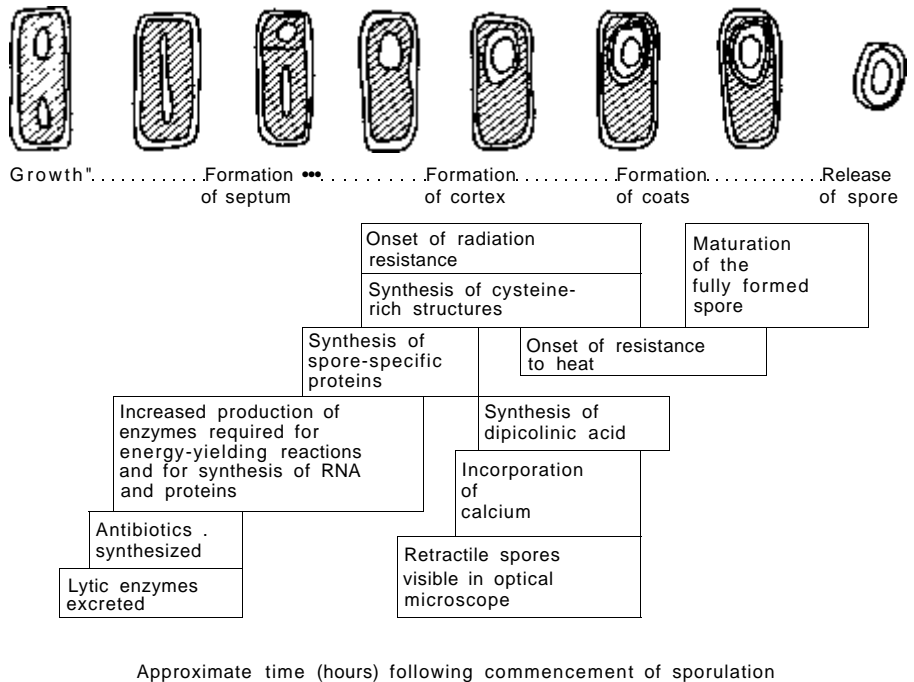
Growth"...........Formation •••..........Formation..........Formation...........Release
of septum of cortex of coats of spore

Onset of radiation resistance

Synthesis of cysteine-rich structures

Maturation of the fully formed spore

Synthesis of spore-specific proteins

Onset of resistance to heat

Increased production of enzymes required for energy-yielding reactions and for synthesis of RNA and proteins

Synthesis of dipicolinic acid

Incorporation of calcium

Antibiotics . synthesized

Retractile spores visible in optical microscope

Lytic enzymes excreted

Approximate time (hours) following commencement of sporulation